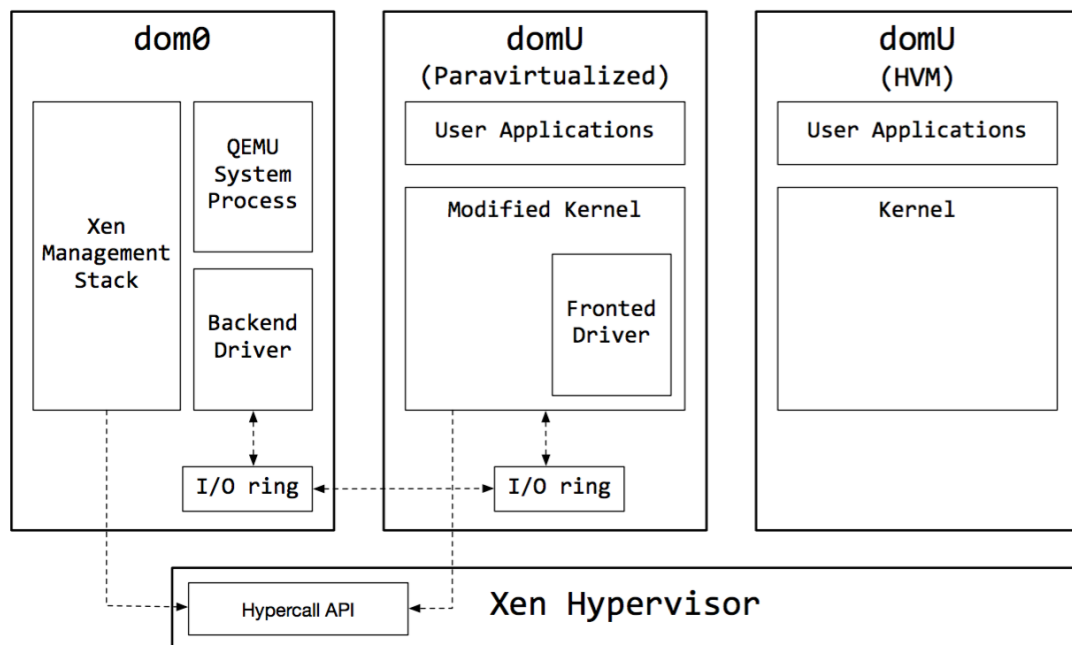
dom0

Xen Management Stack

QEMU System Process

Backend Driver

I/O ring

domU (Paravirtualized)

User Applications

Modified Kernel

Fronted Driver

I/O ring

domU (HVM)

User Applications

Kernel

Hypercall API

Xen Hypervisor